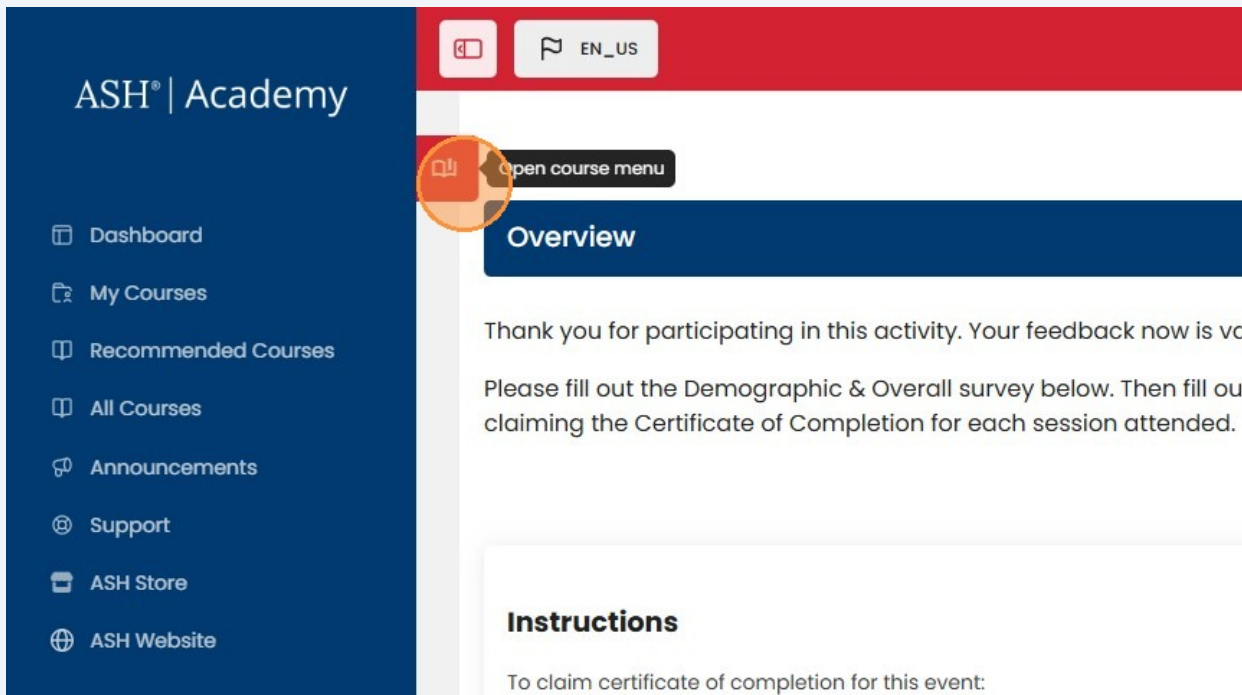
ASH® | Academy

Dashboard
My Courses
Recommended Courses
All Courses
Announcements
Support
ASH Store
ASH Website

EN_US

Open course menu

Overview

Thank you for participating in this activity. Your feedback now is va

Please fill out the Demographic & Overall survey below. Then fill ou claiming the Certificate of Completion for each session attended.

Instructions

To claim certificate of completion for this event: